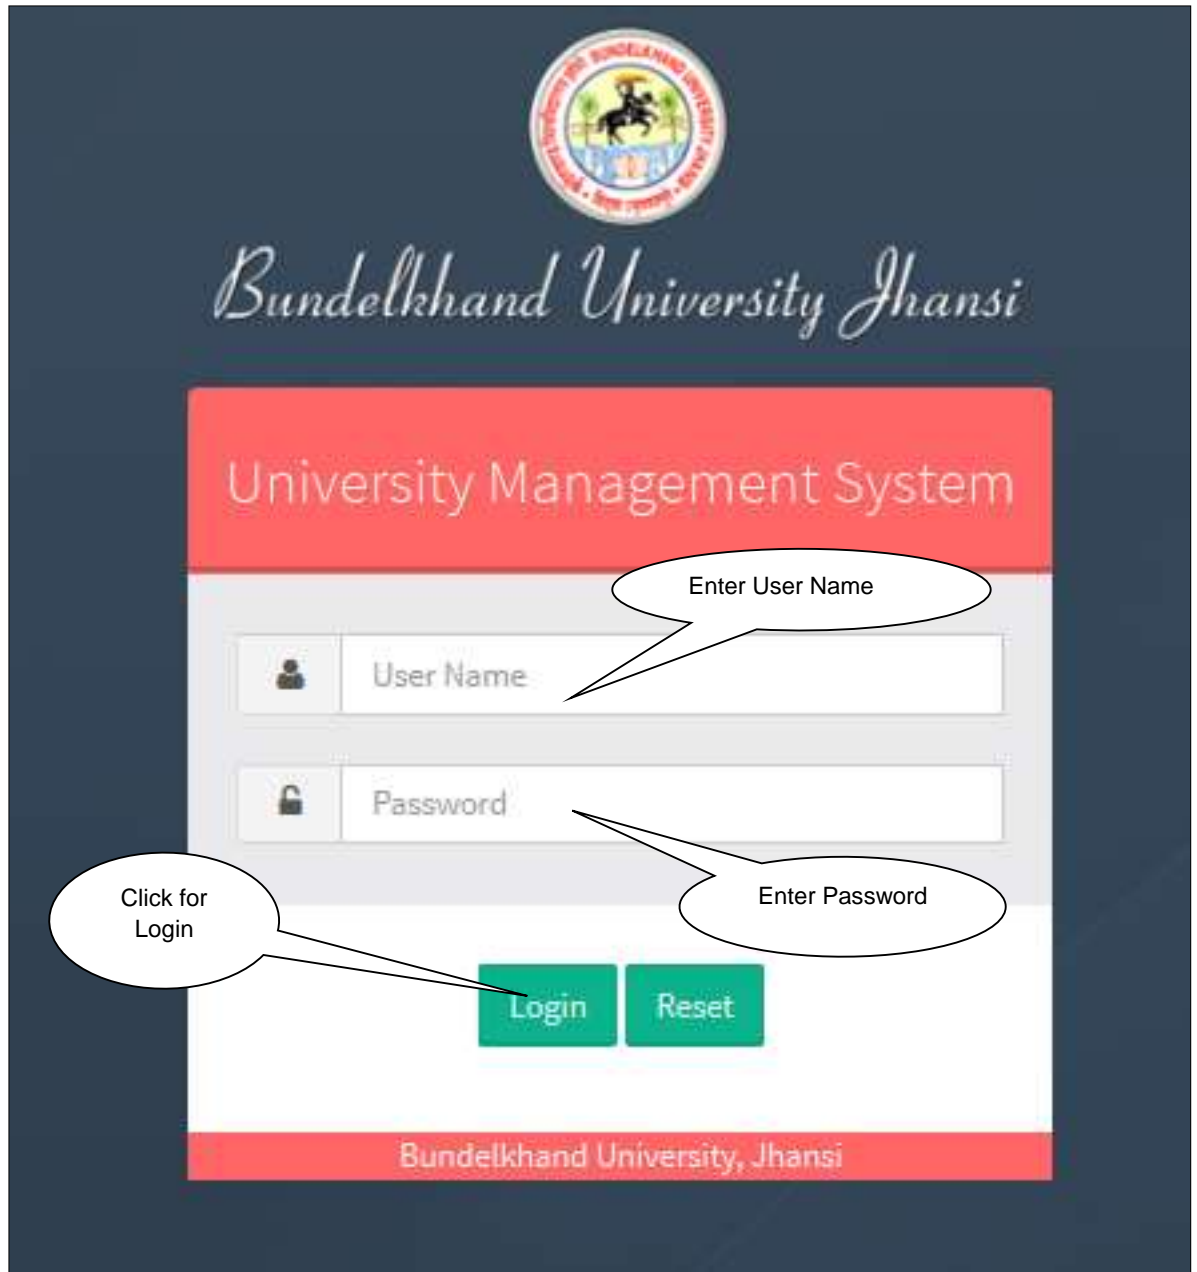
BUNDELKHAND UNIVERSITY
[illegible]

Bundelkhand University Jhansi

University Management System

Enter User Name

User Name

Password

Enter Password

Click for Login

Login

Reset

Bundelkhand University, Jhansi